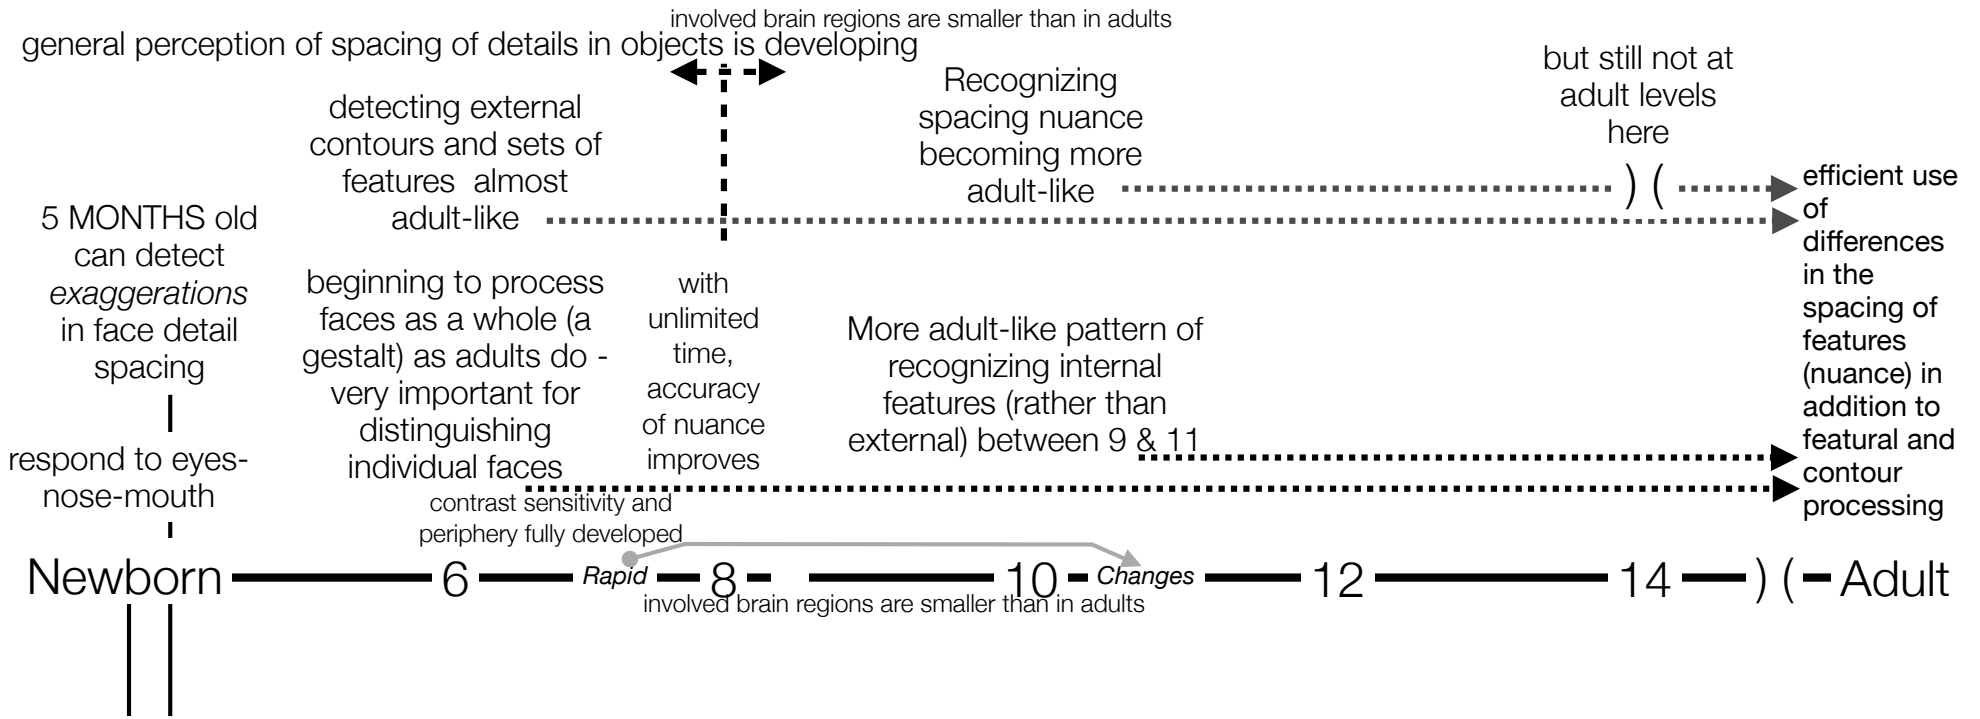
involved brain regions are smaller than in adults

general perception of spacing of details in objects is developing

detecting external contours and sets of features almost adult-like

Recognizing spacing nuance becoming more adult-like

but still not at adult levels here

) (

efficient use of differences in the spacing of features (nuance) in addition to featural and contour processing

5 MONTHS old can detect *exaggerations* in face detail spacing

respond to eyes-nose-mouth

beginning to process faces as a whole (a gestalt) as adults do - very important for distinguishing individual faces

with unlimited time, accuracy of nuance improves

More adult-like pattern of recognizing internal features (rather than external) between 9 & 11

contrast sensitivity and periphery fully developed

Newborn 6 *Rapid* 8 10 *Changes* 12 14 ) ( Adult

involved brain regions are smaller than in adults